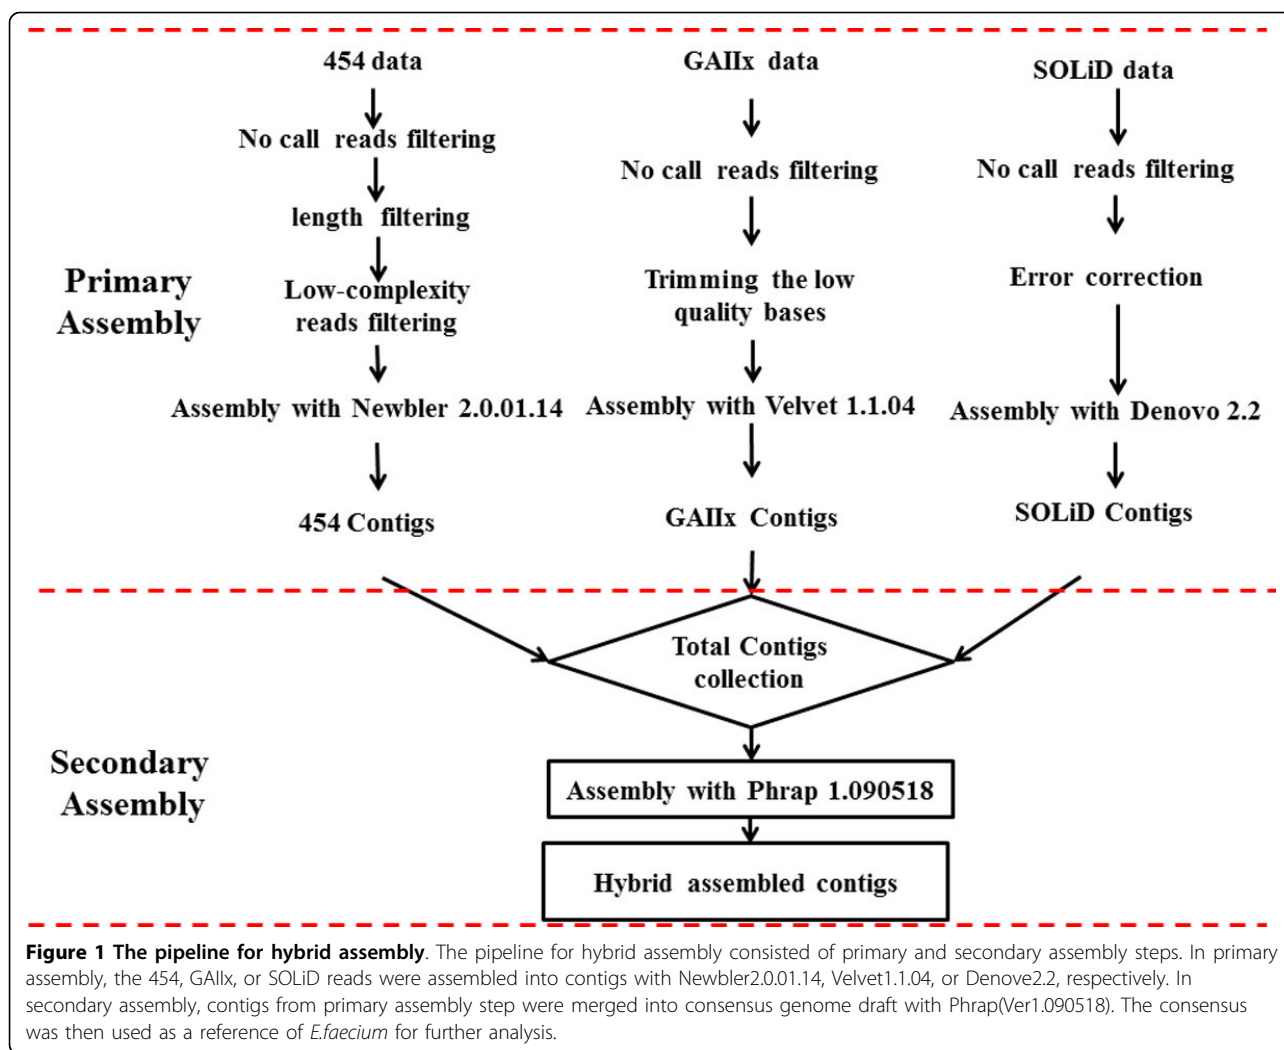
Primary Assembly

454 data

No call reads filtering

length filtering

Low-complexity reads filtering

Assembly with Newbler 2.0.01.14

454 Contigs

GAIIx data

No call reads filtering

Trimming the low quality bases

Assembly with Velvet 1.1.04

GAIIx Contigs

SOLiD data

No call reads filtering

Error correction

Assembly with Denovo 2.2

SOLiD Contigs

Secondary Assembly

Total Contigs collection

Assembly with Phrap 1.090518

Hybrid assembled contigs

Figure 1 The pipeline for hybrid assembly. The pipeline for hybrid assembly consisted of primary and secondary assembly steps. In primary assembly, the 454, GAIIx, or SOLiD reads were assembled into contigs with Newbler2.0.01.14, Velvet1.1.04, or Denove2.2, respectively. In secondary assembly, contigs from primary assembly step were merged into consensus genome draft with Phrap(Ver1.090518). The consensus was then used as a reference of E.faecium for further analysis.